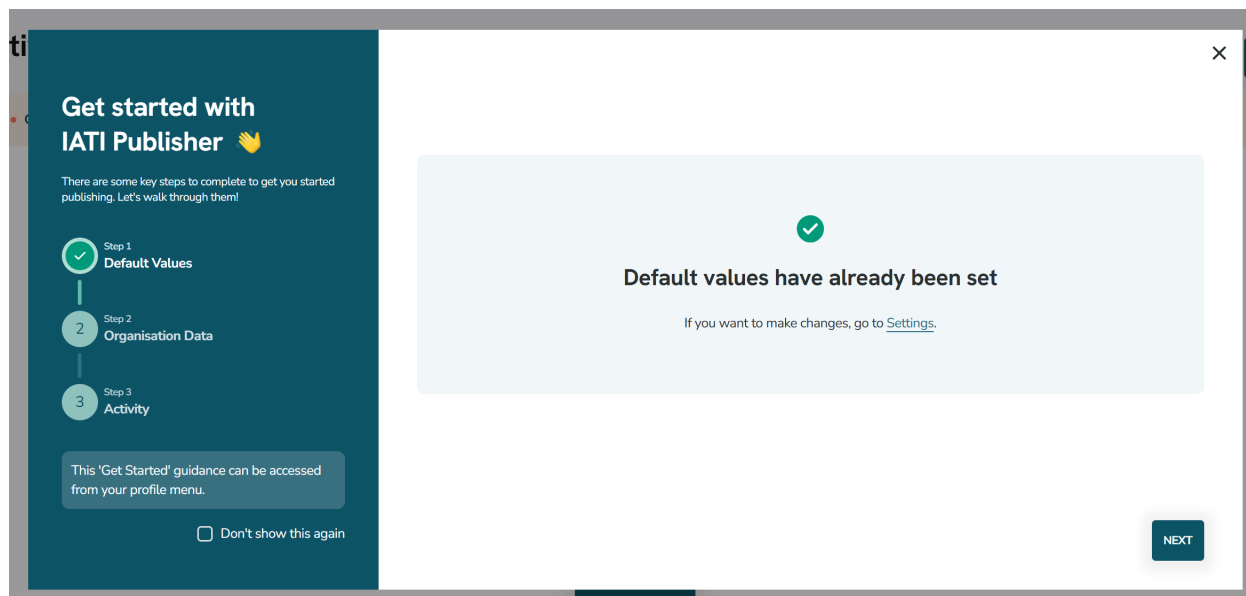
ti

Get started with IATI Publisher 👋

There are some key steps to complete to get you started publishing. Let's walk through them!

Step 1
Default Values

2 Step 2
Organisation Data

3 Step 3
Activity

This 'Get Started' guidance can be accessed from your profile menu.

Don't show this again

×

Default values have already been set

If you want to make changes, go to Settings.

NEXT